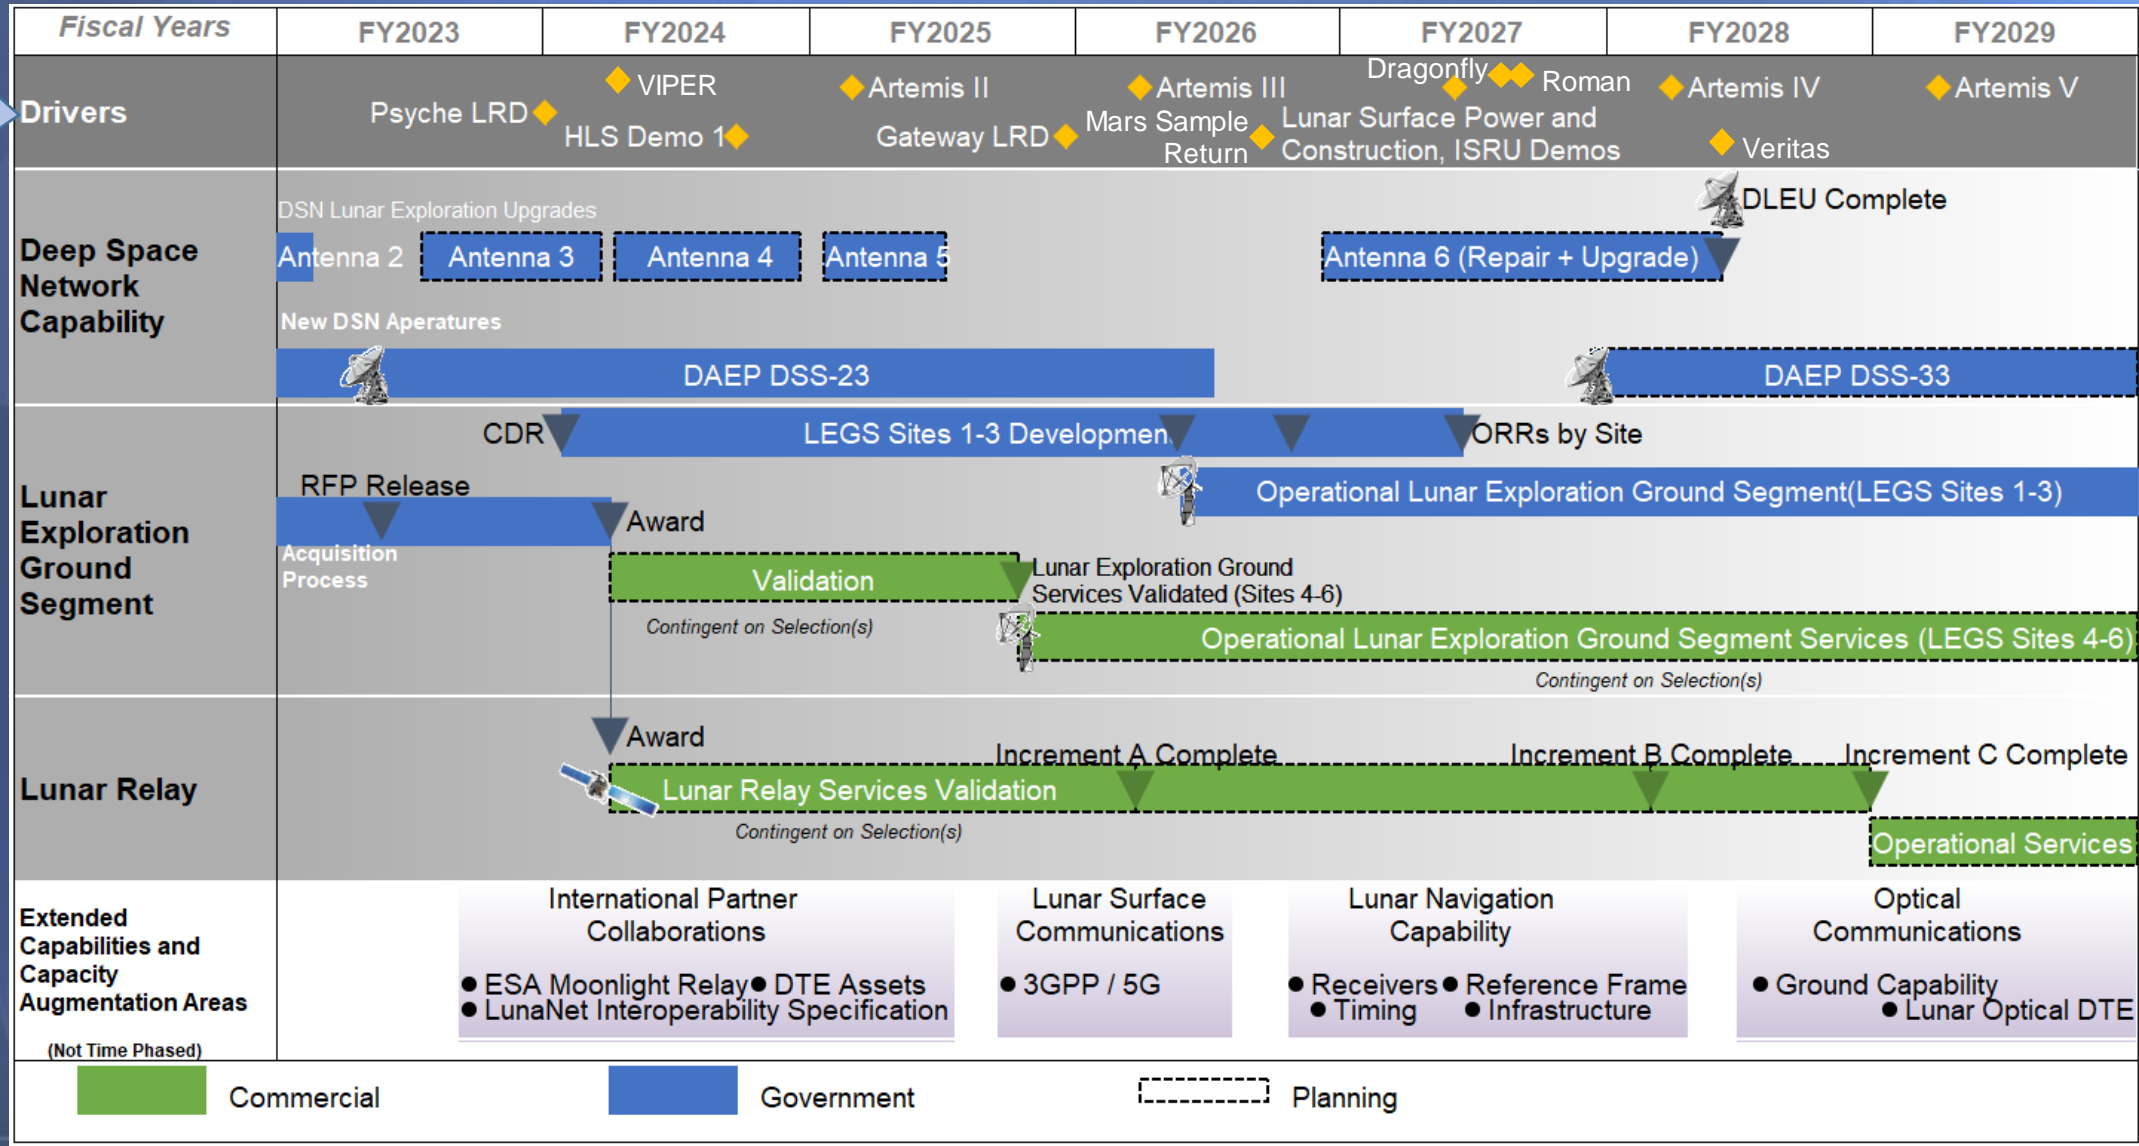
| Fiscal Years | FY2023 | FY2024 | FY2025 | FY2026 | FY2027 | FY2028 | FY2029 |
|---|---|---|---|---|---|---|---|

Drivers
Psyche LRD
VIPER
HLS Demo 1
Artemis II
Gateway LRD
Artemis III
Mars Sample Return
Dragonfly
Roman
Lunar Surface Power and Construction, ISRU Demos
Artemis IV
Veritas
Artemis V

Deep Space Network Capability
DSN Lunar Exploration Upgrades
Antenna 2
Antenna 3
Antenna 4
Antenna 5
Antenna 6 (Repair + Upgrade)
DLEU Complete
New DSN Aperatures
DAEP DSS-23
DAEP DSS-33

Lunar Exploration Ground Segment
CDR
LEGS Sites 1-3 Developmen
ORRs by Site
Operational Lunar Exploration Ground Segment(LEGS Sites 1-3)
RFP Release
Award
Acquisition Process
Validation
Lunar Exploration Ground Services Validated (Sites 4-6)
Contingent on Selection(s)
Operational Lunar Exploration Ground Segment Services (LEGS Sites 4-6)
Contingent on Selection(s)

Lunar Relay
Award
Increment A Complete
Increment B Complete
Increment C Complete
Lunar Relay Services Validation
Contingent on Selection(s)
Operational Services

Extended Capabilities and Capacity Augmentation Areas
(Not Time Phased)

International Partner Collaborations
● ESA Moonlight Relay ● DTE Assets
● LunaNet Interoperability Specification

Lunar Surface Communications
● 3GPP / 5G

Lunar Navigation Capability
● Receivers ● Reference Frame
● Timing ● Infrastructure

Optical Communications
● Ground Capability
● Lunar Optical DTE

Commercial
Government
Planning